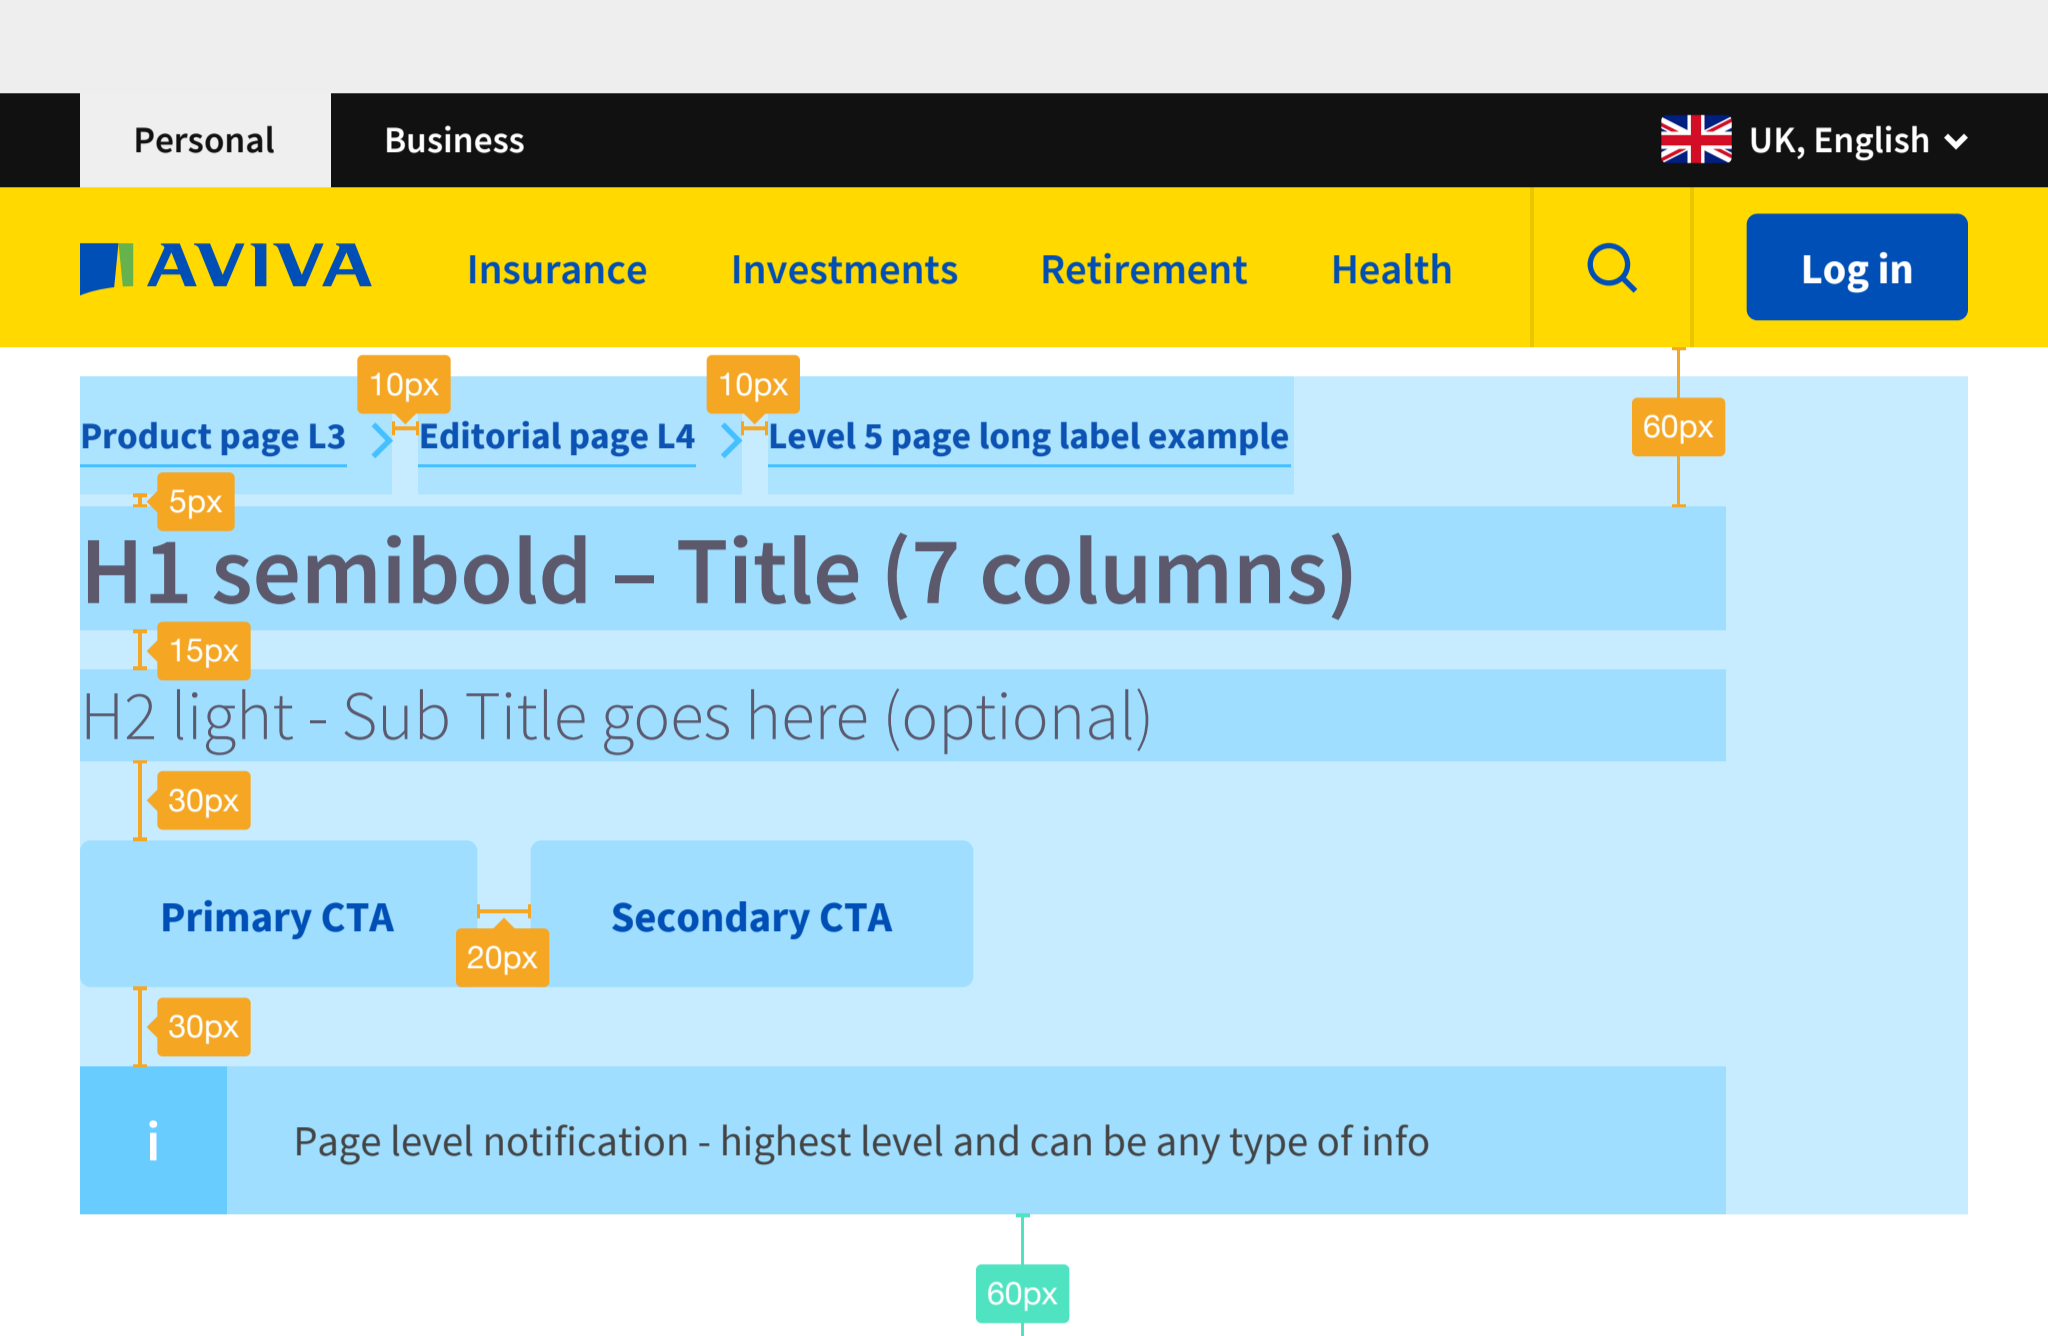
Personal Business

UK, English

AVIVA Insurance Investments Retirement Health

Log in

10px 10px

Product page L3 > Editorial page L4 > Level 5 page long label example

60px

5px

H1 semibold – Title (7 columns)

15px

H2 light - Sub Title goes here (optional)

30px

Primary CTA

20px

Secondary CTA

30px

i

Page level notification - highest level and can be any type of info

60px